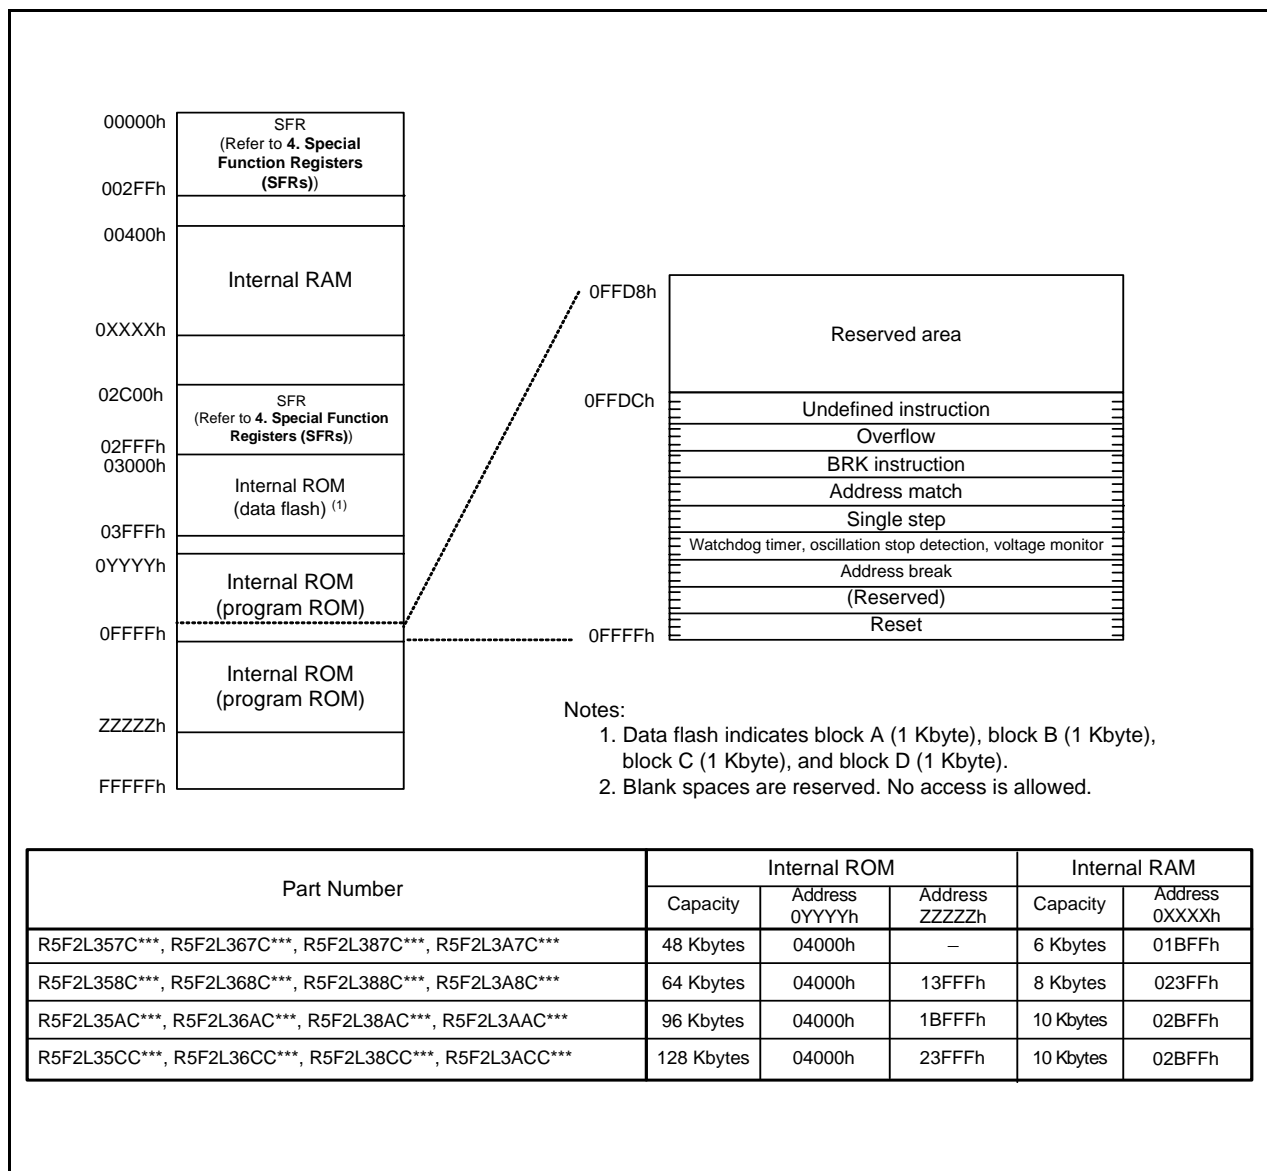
00000h
SFR
(Refer to **4. Special Function Registers (SFRs)**)
002FFh
00400h
Internal RAM
0XXXXh
02C00h
SFR
(Refer to **4. Special Function Registers (SFRs)**)
02FFFh
03000h
Internal ROM (data flash) $^{(1)}$
03FFFh
0YYYYh
Internal ROM (program ROM)
0FFFFh
Internal ROM (program ROM)
ZZZZZh
FFFFFh

0FFD8h
Reserved area
0FFDCh
Undefined instruction
Overflow
BRK instruction
Address match
Single step
Watchdog timer, oscillation stop detection, voltage monitor
Address break
(Reserved)
Reset
0FFFFh

Notes:
1. Data flash indicates block A (1 Kbyte), block B (1 Kbyte), block C (1 Kbyte), and block D (1 Kbyte).
2. Blank spaces are reserved. No access is allowed.

| Part Number | Internal ROM Capacity | Internal ROM Address 0YYYYh | Internal ROM Address ZZZZZh | Internal RAM Capacity | Internal RAM Address 0XXXXh |
|---|---|---|---|---|---|
| R5F2L357C***, R5F2L367C***, R5F2L387C***, R5F2L3A7C*** | 48 Kbytes | 04000h | – | 6 Kbytes | 01BFFh |
| R5F2L358C***, R5F2L368C***, R5F2L388C***, R5F2L3A8C*** | 64 Kbytes | 04000h | 13FFFh | 8 Kbytes | 023FFh |
| R5F2L35AC***, R5F2L36AC***, R5F2L38AC***, R5F2L3AAC*** | 96 Kbytes | 04000h | 1BFFFh | 10 Kbytes | 02BFFh |
| R5F2L35CC***, R5F2L36CC***, R5F2L38CC***, R5F2L3ACC*** | 128 Kbytes | 04000h | 23FFFh | 10 Kbytes | 02BFFh |